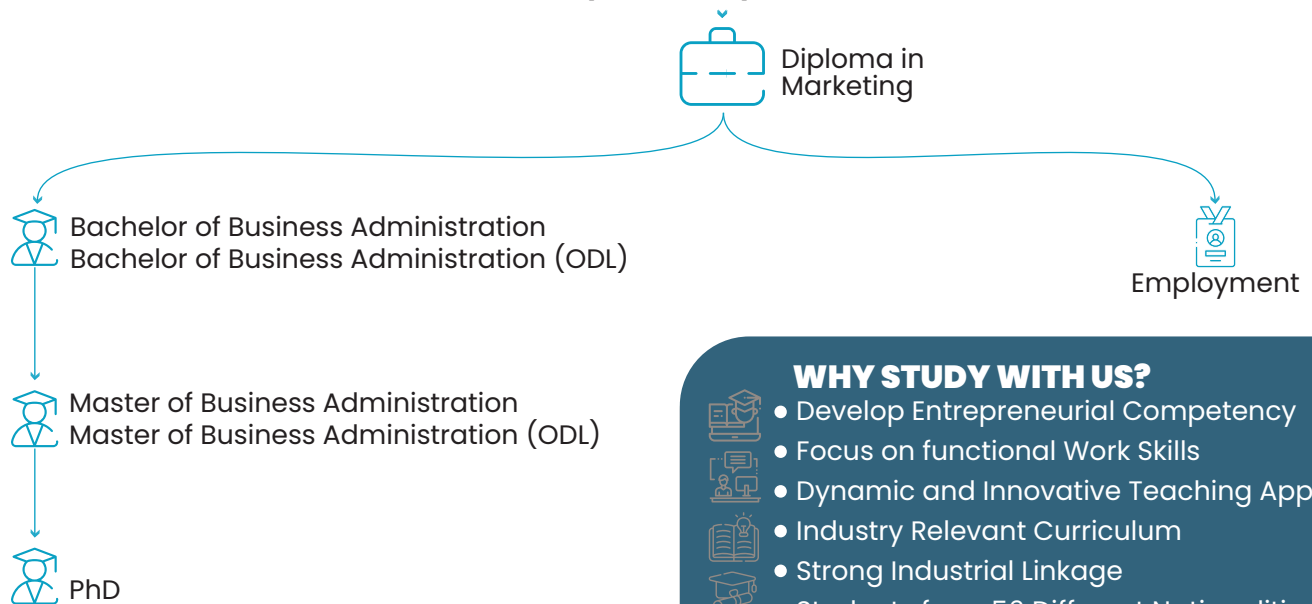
Diploma in Marketing

Bachelor of Business Administration
Bachelor of Business Administration (ODL)

Employment

Master of Business Administration
Master of Business Administration (ODL)

PhD

WHY STUDY WITH US?
● Develop Entrepreneurial Competency
● Focus on functional Work Skills
● Dynamic and Innovative Teaching App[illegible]
● Industry Relevant Curriculum
● Strong Industrial Linkage
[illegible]